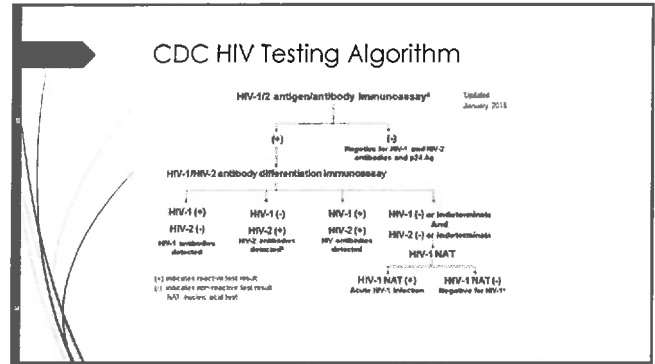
CDC HIV Testing Algorithm

HIV-1/2 antigen/antibody immunoassay¹

Updated January 2018

(+)

(-)

Negative for HIV-1 and HIV-2 antibodies and p24 Ag

HIV-1/HIV-2 antibody differentiation immunoassay

HIV-1 (+)
HIV-2 (-)
HIV-1 antibodies detected

HIV-1 (-)
HIV-2 (+)
HIV-2 antibodies detected²

HIV-1 (+)
HIV-2 (+)
HIV antibodies detected

HIV-1 (-) or indeterminate
And
HIV-2 (-) or indeterminate

HIV-1 NAT

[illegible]

HIV-1 NAT (+)
Acute HIV-1 infection

HIV-1 NAT (-)
Negative for HIV-1³

(+) indicates reactive test result
(-) indicates non-reactive test result
NAT: nucleic acid test